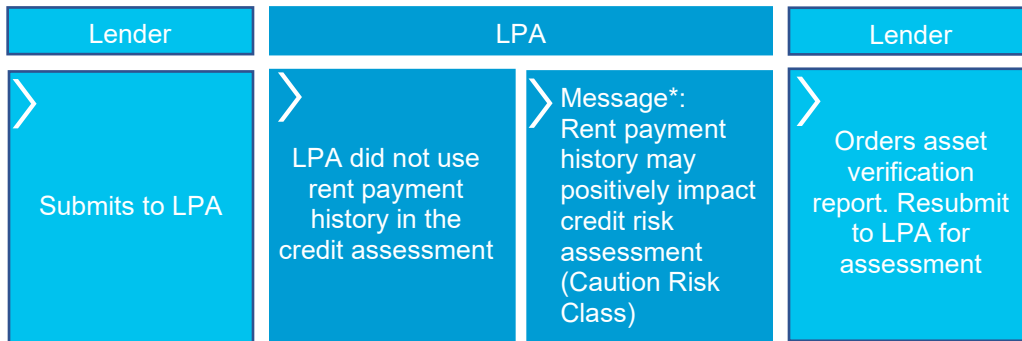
Lender

LPA

Lender

Submits to LPA

LPA did not use rent payment history in the credit assessment

Message*: Rent payment history may positively impact credit risk assessment (Caution Risk Class)

Orders asset verification report. Resubmit to LPA for assessment